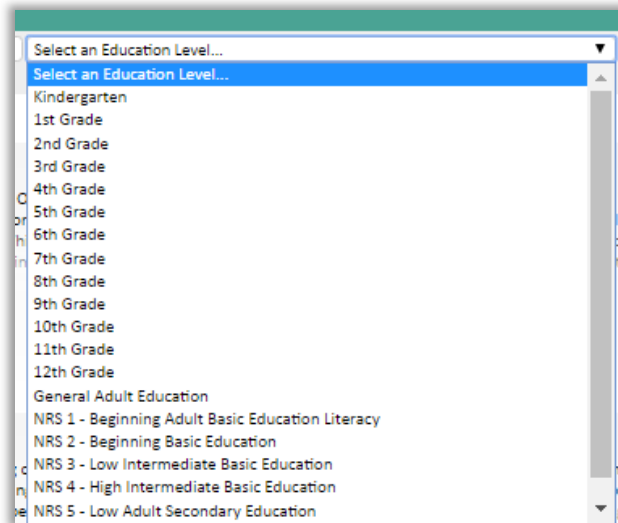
Select an Education Level...
Select an Education Level...
Kindergarten
1st Grade
2nd Grade
3rd Grade
4th Grade
5th Grade
6th Grade
7th Grade
8th Grade
9th Grade
10th Grade
11th Grade
12th Grade
General Adult Education
NRS 1 - Beginning Adult Basic Education Literacy
NRS 2 - Beginning Basic Education
NRS 3 - Low Intermediate Basic Education
NRS 4 - High Intermediate Basic Education
NRS 5 - Low Adult Secondary Education